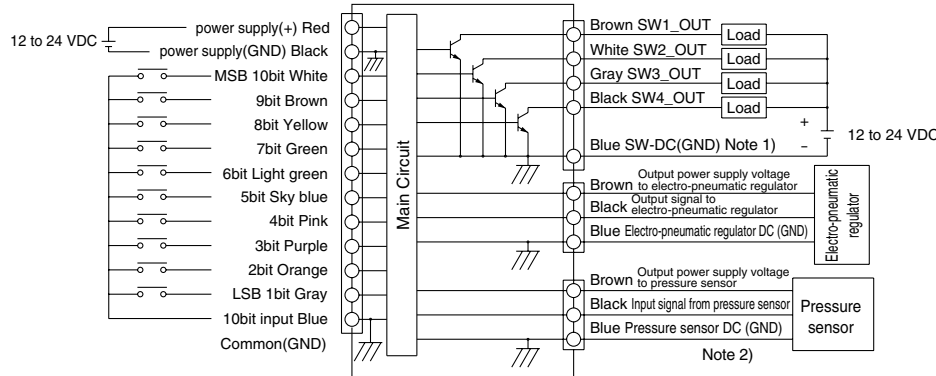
12 to 24 VDC
power supply(+) Red
power supply(GND) Black
MSB 10bit White
9bit Brown
8bit Yellow
7bit Green
6bit Light green
5bit Sky blue
4bit Pink
3bit Purple
2bit Orange
LSB 1bit Gray
10bit input Blue
Common(GND)

Main Circuit

Brown SW1_OUT
White SW2_OUT
Gray SW3_OUT
Black SW4_OUT
Load
Load
Load
Load
+
–
12 to 24 VDC
Blue SW-DC(GND) Note 1)

Brown Output power supply voltage to electro-pneumatic regulator
Black Output signal to electro-pneumatic regulator
Blue Electro-pneumatic regulator DC (GND)
Electro-pneumatic regulator

Brown Output power supply voltage to pressure sensor
Black Input signal from pressure sensor
Blue Pressure sensor DC (GND)
Pressure sensor
Note 2)